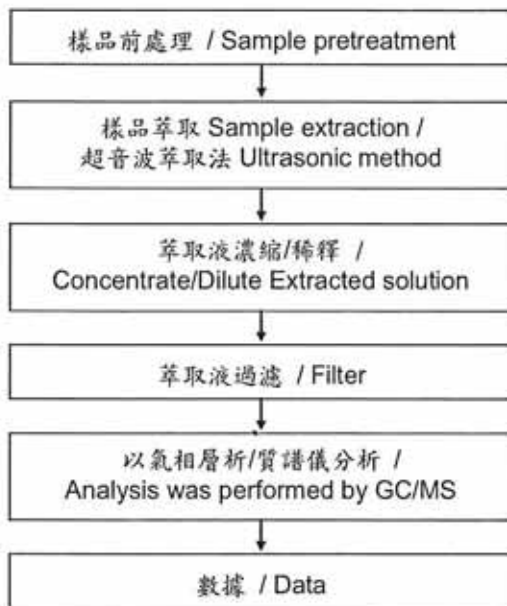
樣品前處理 / Sample pretreatment

樣品萃取 Sample extraction / 超音波萃取法 Ultrasonic method

萃取液濃縮/稀釋 / Concentrate/Dilute Extracted solution

萃取液過濾 / Filter

以氣相層析/質譜儀分析 / Analysis was performed by GC/MS

數據 / Data